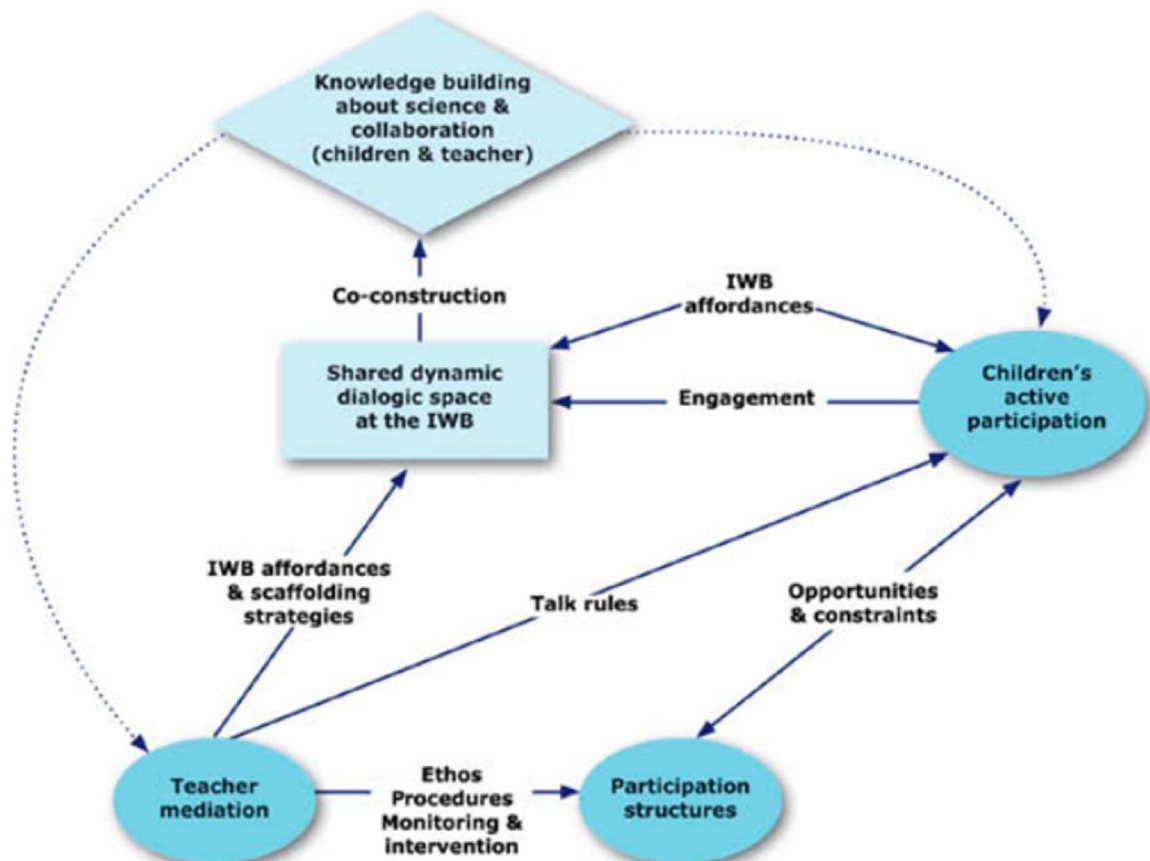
Knowledge building about science & collaboration (children & teacher)

Co-construction

IWB affordances

Shared dynamic dialogic space at the IWB

Engagement

Children's active participation

IWB affordances & scaffolding strategies

Talk rules

Opportunities & constraints

Teacher mediation

Ethos
Procedures
Monitoring & intervention

Participation structures